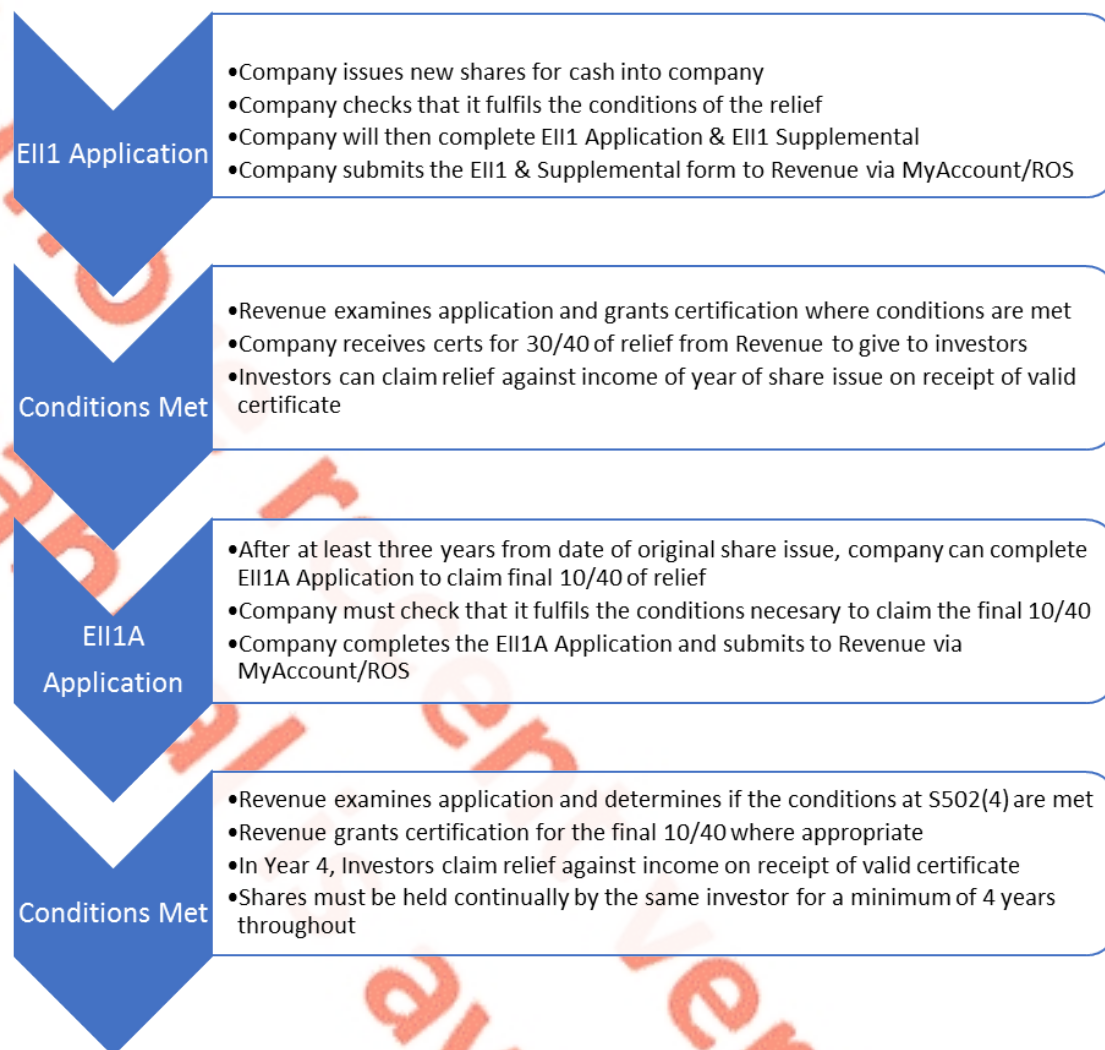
EII1 Application

•Company issues new shares for cash into company
•Company checks that it fulfils the conditions of the relief
•Company will then complete EII1 Application & EII1 Supplemental
•Company submits the EII1 & Supplemental form to Revenue via MyAccount/ROS

Conditions Met

•Revenue examines application and grants certification where conditions are met
•Company receives certs for 30/40 of relief from Revenue to give to investors
•Investors can claim relief against income of year of share issue on receipt of valid certificate

EII1A Application

•After at least three years from date of original share issue, company can complete EII1A Application to claim final 10/40 of relief
•Company must check that it fulfils the conditions necesary to claim the final 10/40
•Company completes the EII1A Application and submits to Revenue via MyAccount/ROS

Conditions Met

•Revenue examines application and determines if the conditions at S502(4) are met
•Revenue grants certification for the final 10/40 where appropriate
•In Year 4, Investors claim relief against income on receipt of valid certificate
•Shares must be held continually by the same investor for a minimum of 4 years throughout